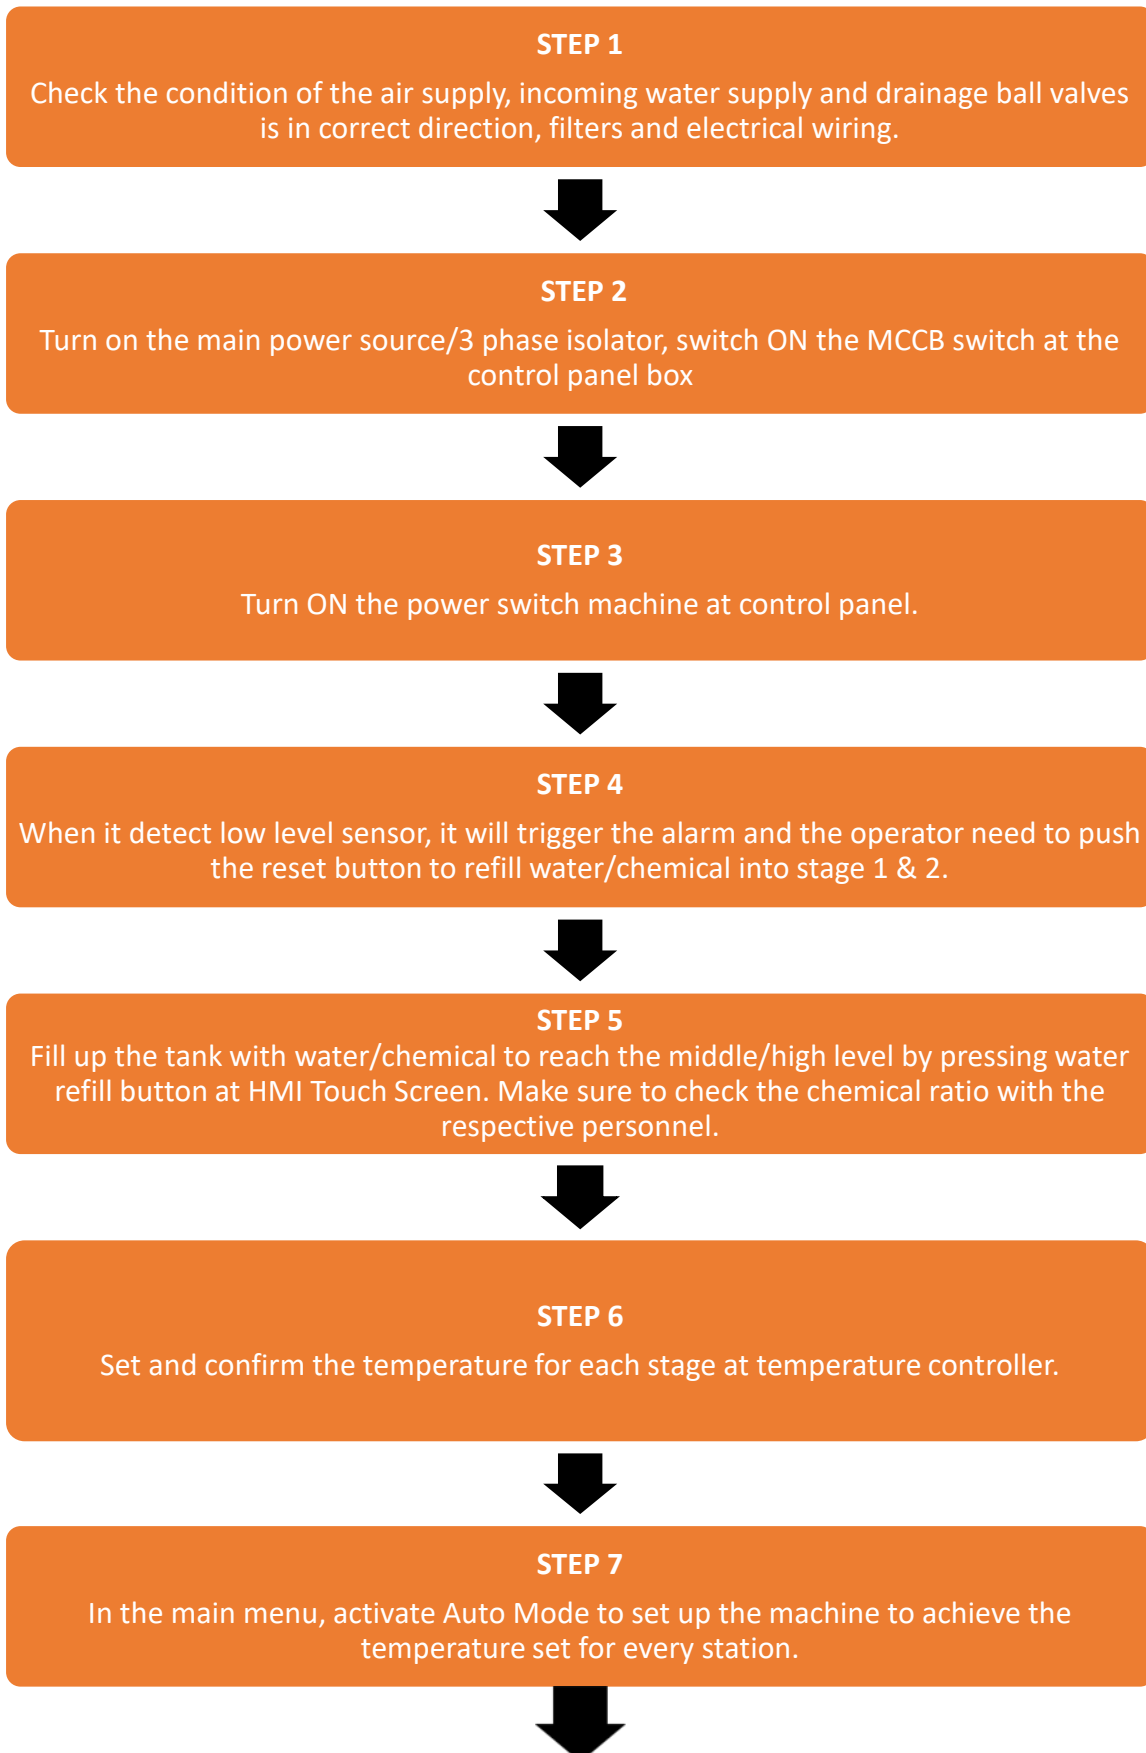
STEP 1

Check the condition of the air supply, incoming water supply and drainage ball valves is in correct direction, filters and electrical wiring.

STEP 2

Turn on the main power source/3 phase isolator, switch ON the MCCB switch at the control panel box

STEP 3

Turn ON the power switch machine at control panel.

STEP 4

When it detect low level sensor, it will trigger the alarm and the operator need to push the reset button to refill water/chemical into stage 1 & 2.

STEP 5

Fill up the tank with water/chemical to reach the middle/high level by pressing water refill button at HMI Touch Screen. Make sure to check the chemical ratio with the respective personnel.

STEP 6

Set and confirm the temperature for each stage at temperature controller.

STEP 7

In the main menu, activate Auto Mode to set up the machine to achieve the temperature set for every station.